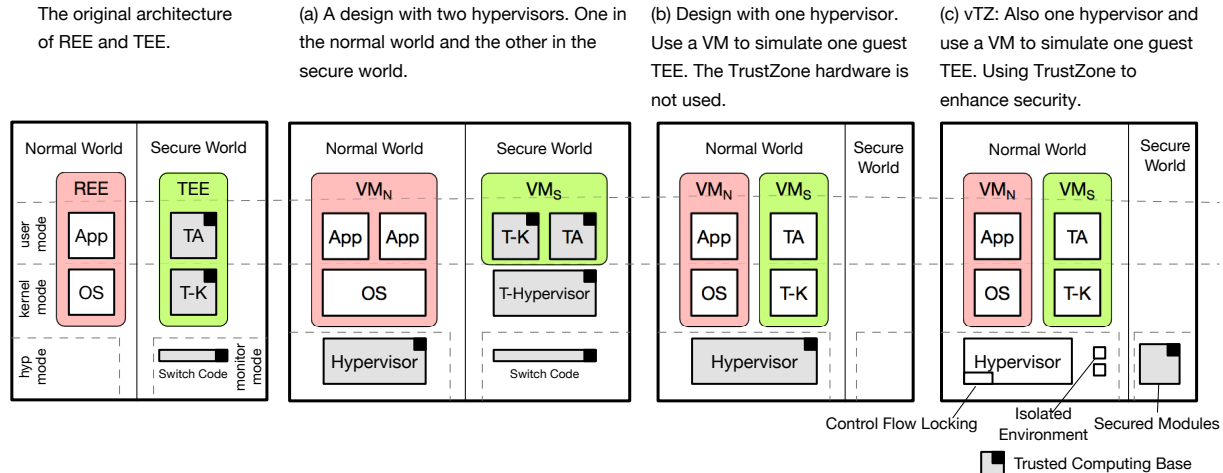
The original architecture of REE and TEE.

(a) A design with two hypervisors. One in the normal world and the other in the secure world.

(b) Design with one hypervisor. Use a VM to simulate one guest TEE. The TrustZone hardware is not used.

(c) vTZ: Also one hypervisor and use a VM to simulate one guest TEE. Using TrustZone to enhance security.

Normal World
Secure World
REE
TEE
user mode
kernel mode
hyp mode
monitor mode
App
OS
TA
T-K
Switch Code

Normal World
Secure World
$VM_N$
$VM_S$
App
App
OS
T-K
TA
T-Hypervisor
Hypervisor
Switch Code

Normal World
Secure World
$VM_N$
$VM_S$
App
OS
TA
T-K
Hypervisor

Normal World
Secure World
$VM_N$
$VM_S$
App
OS
TA
T-K
Hypervisor

Control Flow Locking
Isolated Environment
Secured Modules
Trusted Computing Base